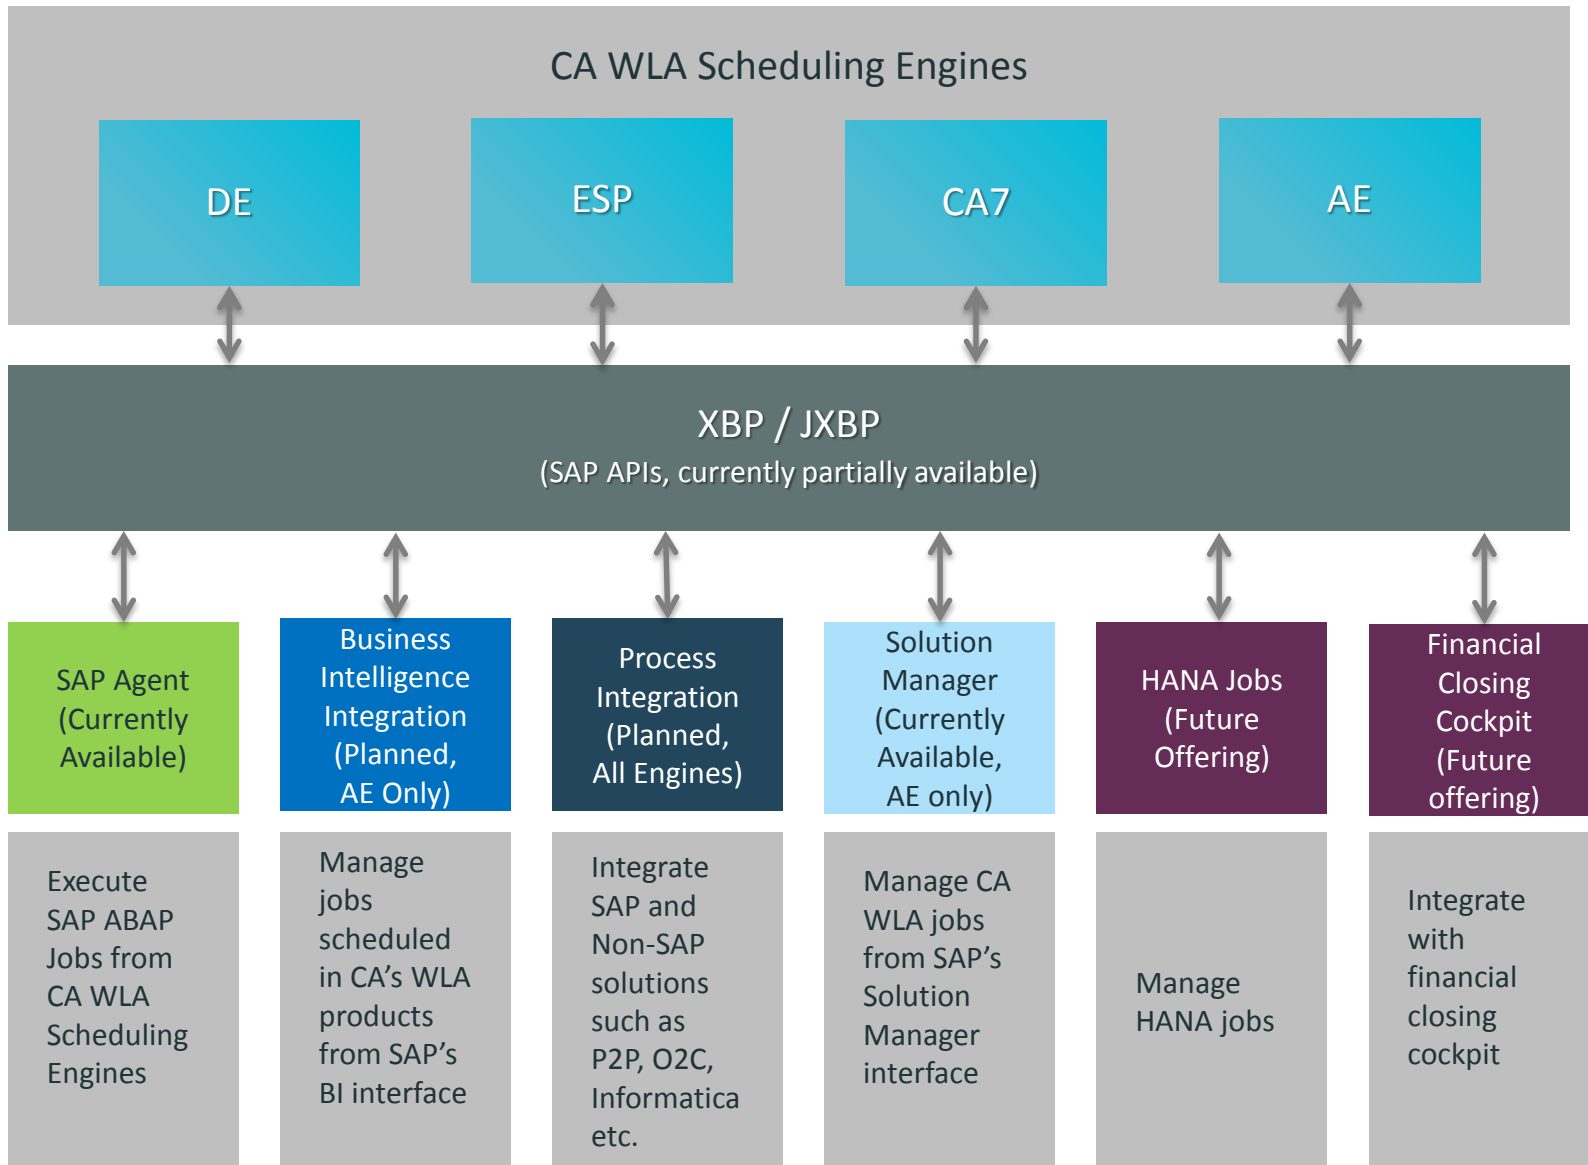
CA WLA Scheduling Engines

DE

ESP

CA7

AE

XBP / JXBP
(SAP APIs, currently partially available)

SAP Agent (Currently Available)

Business Intelligence Integration (Planned, AE Only)

Process Integration (Planned, All Engines)

Solution Manager (Currently Available, AE only)

HANA Jobs (Future Offering)

Financial Closing Cockpit (Future offering)

Execute SAP ABAP Jobs from CA WLA Scheduling Engines

Manage jobs scheduled in CA's WLA products from SAP's BI interface

Integrate SAP and Non-SAP solutions such as P2P, O2C, Informatica etc.

Manage CA WLA jobs from SAP's Solution Manager interface

Manage HANA jobs

Integrate with financial closing cockpit